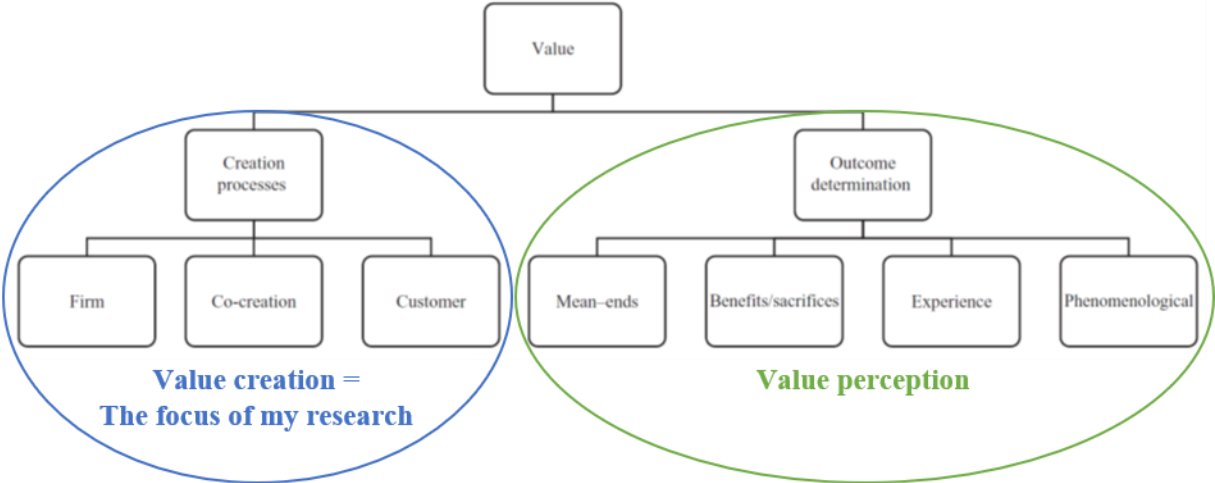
Value

Creation processes

Outcome determination

Firm

Co-creation

Customer

Mean–ends

Benefits/sacrifices

Experience

Phenomenological

Value creation = The focus of my research

Value perception